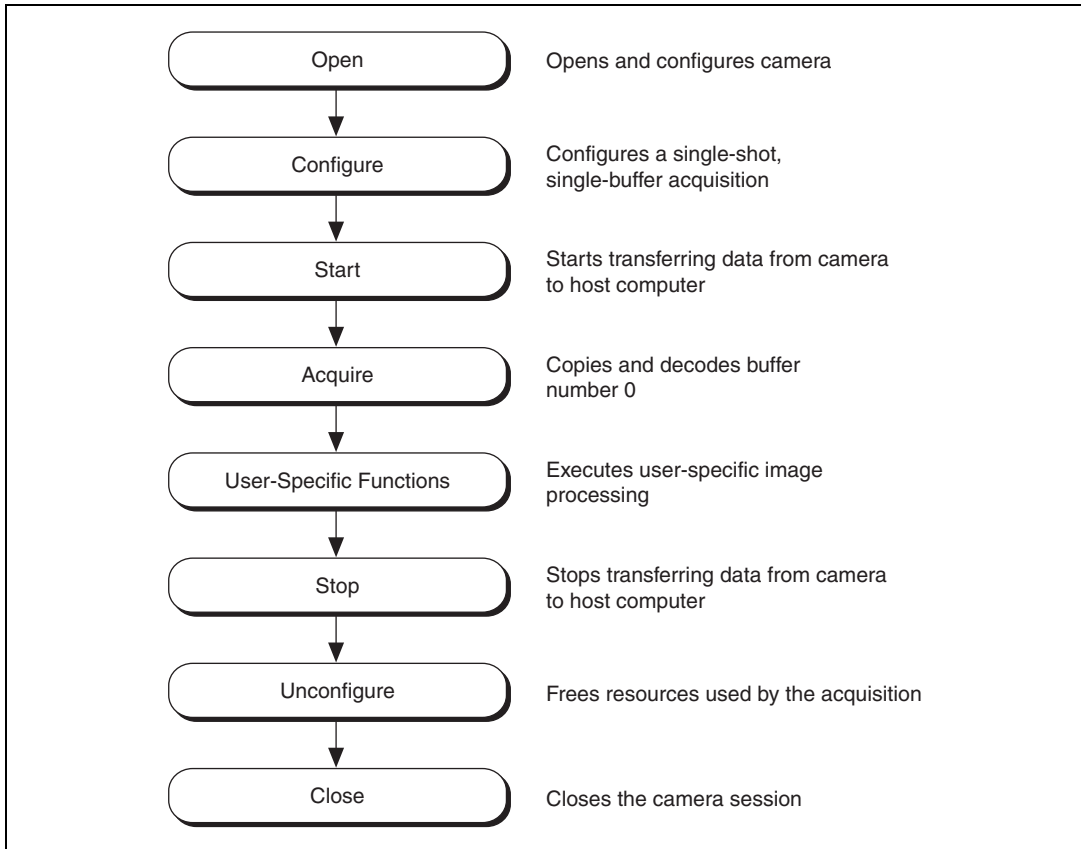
Open

Opens and configures camera

Configure

Configures a single-shot, single-buffer acquisition

Start

Starts transferring data from camera to host computer

Acquire

Copies and decodes buffer number 0

User-Specific Functions

Executes user-specific image processing

Stop

Stops transferring data from camera to host computer

Unconfigure

Frees resources used by the acquisition

Close

Closes the camera session